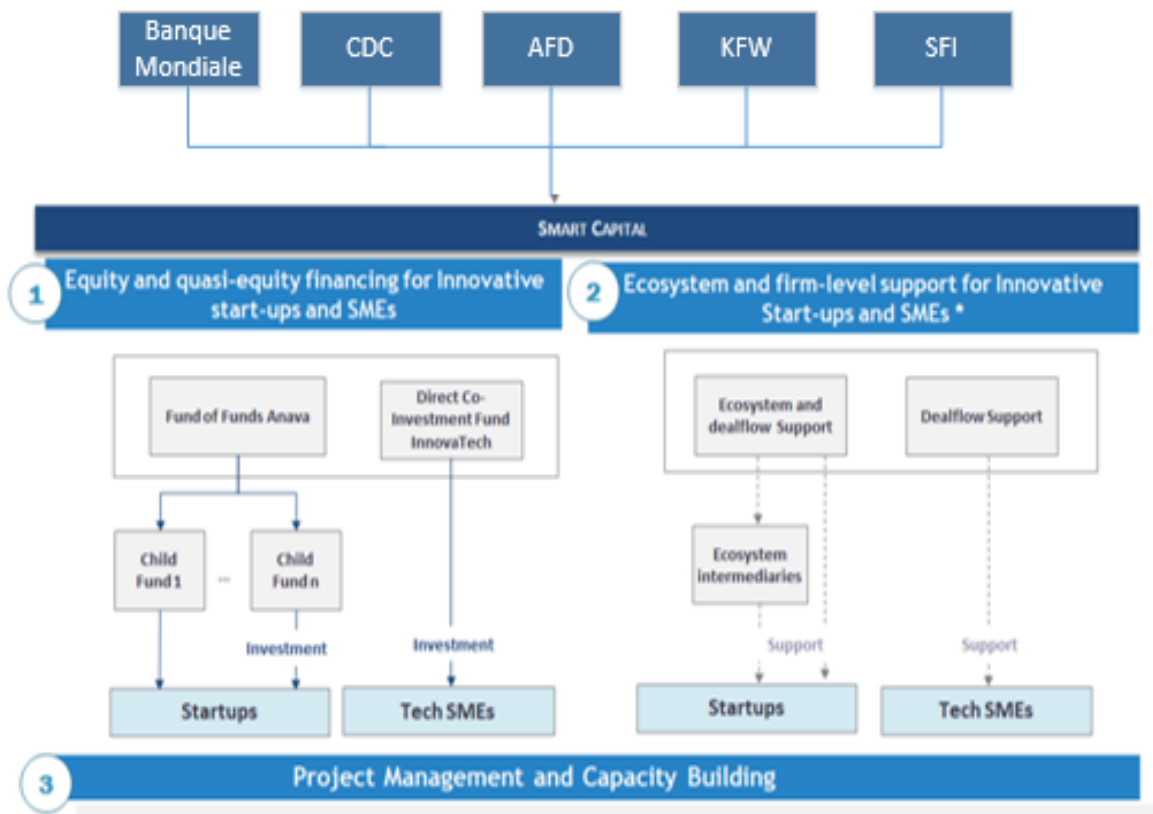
Banque Mondiale

CDC

AFD

KFW

SFI

SMART CAPITAL

1 Equity and quasi-equity financing for Innovative start-ups and SMEs

2 Ecosystem and firm-level support for Innovative Start-ups and SMEs *

Fund of Funds Anava

Direct Co-Investment Fund InnovaTech

Child Fund 1

...

Child Fund n

Investment

Investment

Startups

Tech SMEs

Ecosystem and dealflow Support

Dealflow Support

Ecosystem intermediaries

Support

Support

Startups

Tech SMEs

3 Project Management and Capacity Building